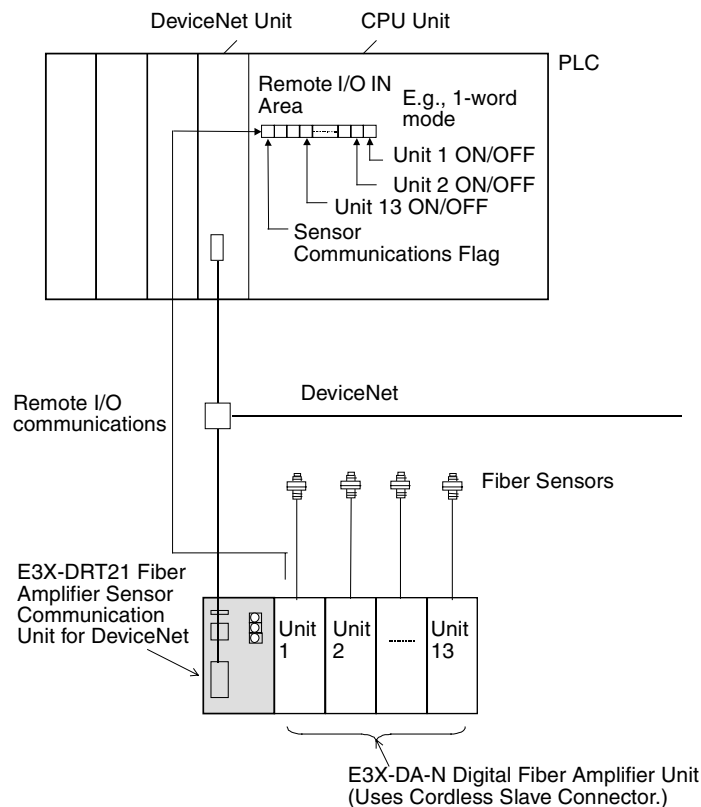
DeviceNet Unit

CPU Unit

PLC

Remote I/O IN Area

E.g., 1-word mode

Unit 1 ON/OFF

Unit 2 ON/OFF

Unit 13 ON/OFF

Sensor Communications Flag

Remote I/O communications

DeviceNet

Fiber Sensors

E3X-DRT21 Fiber Amplifier Sensor Communication Unit for DeviceNet

Unit 1

Unit 2

Unit 13

E3X-DA-N Digital Fiber Amplifier Unit (Uses Cordless Slave Connector.)